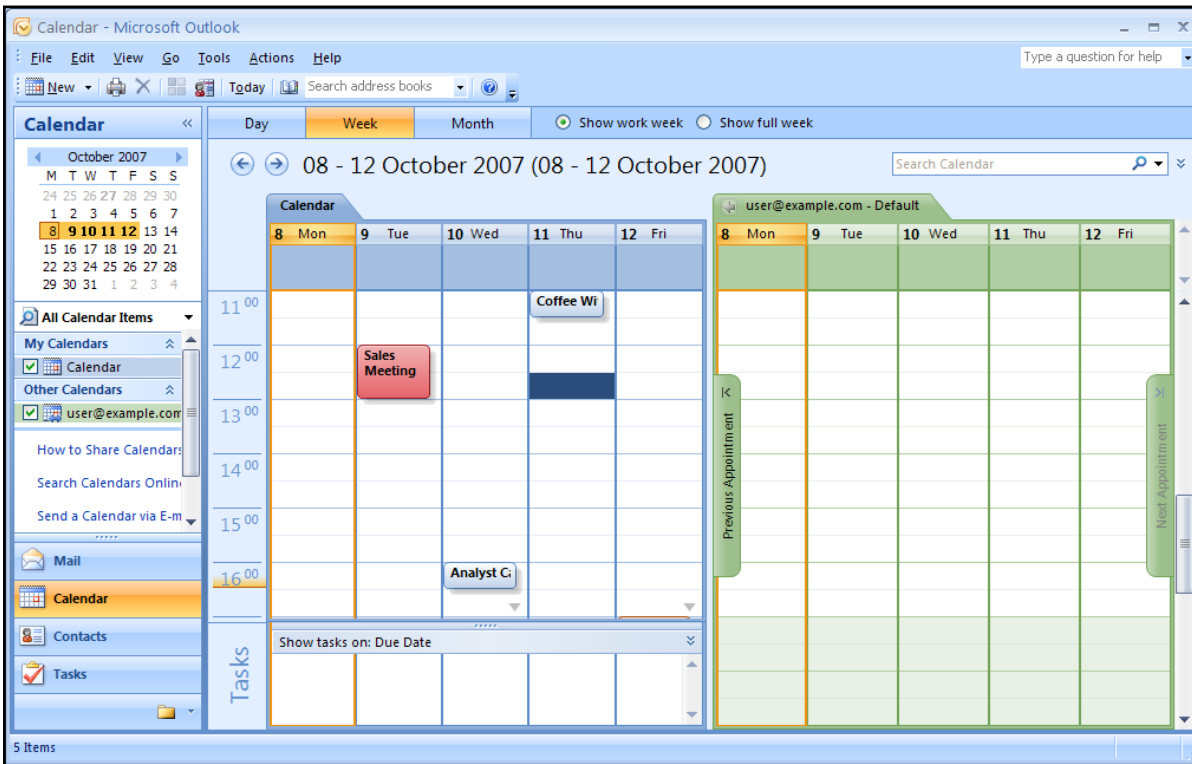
Calendar - Microsoft Outlook

File Edit View Go Tools Actions Help

Type a question for help

New | Today | Search address books

Calendar

October 2007

| M | T | W | T | F | S | S |
|---|---|---|---|---|---|---|
| 24 | 25 | 26 | 27 | 28 | 29 | 30 |
| 1 | 2 | 3 | 4 | 5 | 6 | 7 |
| 8 | 9 | 10 | 11 | 12 | 13 | 14 |
| 15 | 16 | 17 | 18 | 19 | 20 | 21 |
| 22 | 23 | 24 | 25 | 26 | 27 | 28 |
| 29 | 30 | 31 | 1 | 2 | 3 | 4 |

All Calendar Items

My Calendars

Calendar

Other Calendars

user@example.com

How to Share Calendars

Search Calendars Onlin

Send a Calendar via E-m

Mail

Calendar

Contacts

Tasks

Day Week Month

Show work week Show full week

08 - 12 October 2007 (08 - 12 October 2007)

Search Calendar

Calendar

| | 8 Mon | 9 Tue | 10 Wed | 11 Thu | 12 Fri |
|---|---|---|---|---|---|
| $11^{00}$ | | | | Coffee Wi | |
| $12^{00}$ | | Sales Meeting | | | |
| $13^{00}$ | | | | | |
| $14^{00}$ | | | | | |
| $15^{00}$ | | | | | |
| $16^{00}$ | | | Analyst C | | |

user@example.com - Default

| 8 Mon | 9 Tue | 10 Wed | 11 Thu | 12 Fri |
|---|---|---|---|---|

Previous Appointment

Next Appointment

Show tasks on: Due Date

Tasks

5 Items